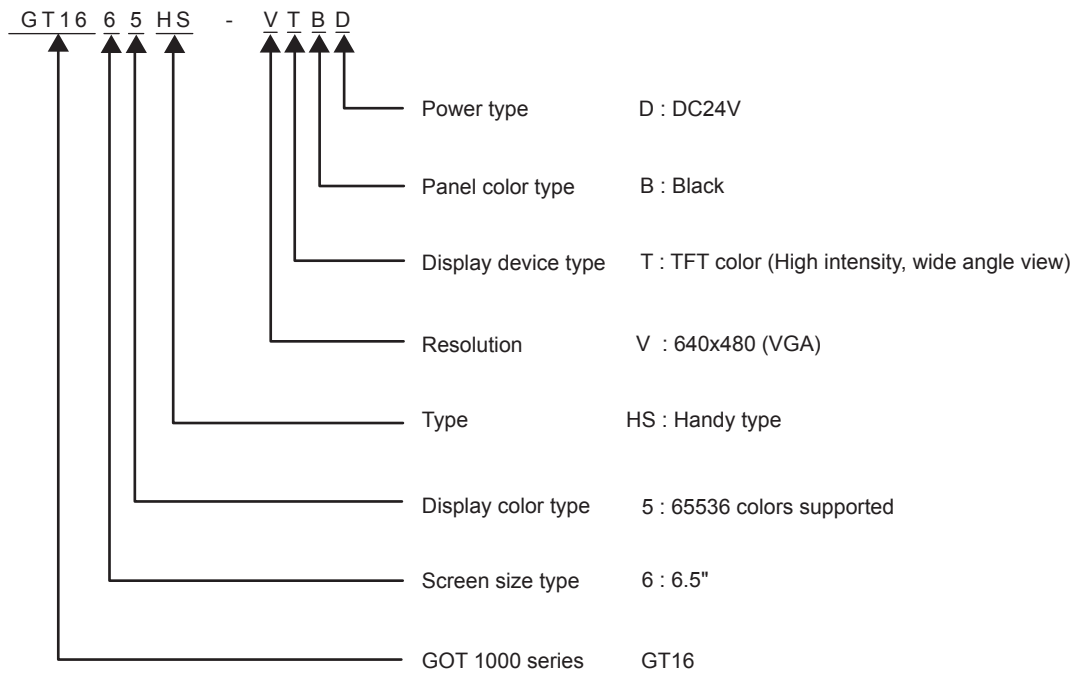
GT16 6 5 HS - V T B D

Power type D : DC24V

Panel color type B : Black

Display device type T : TFT color (High intensity, wide angle view)

Resolution V : 640x480 (VGA)

Type HS : Handy type

Display color type 5 : 65536 colors supported

Screen size type 6 : 6.5"

GOT 1000 series GT16